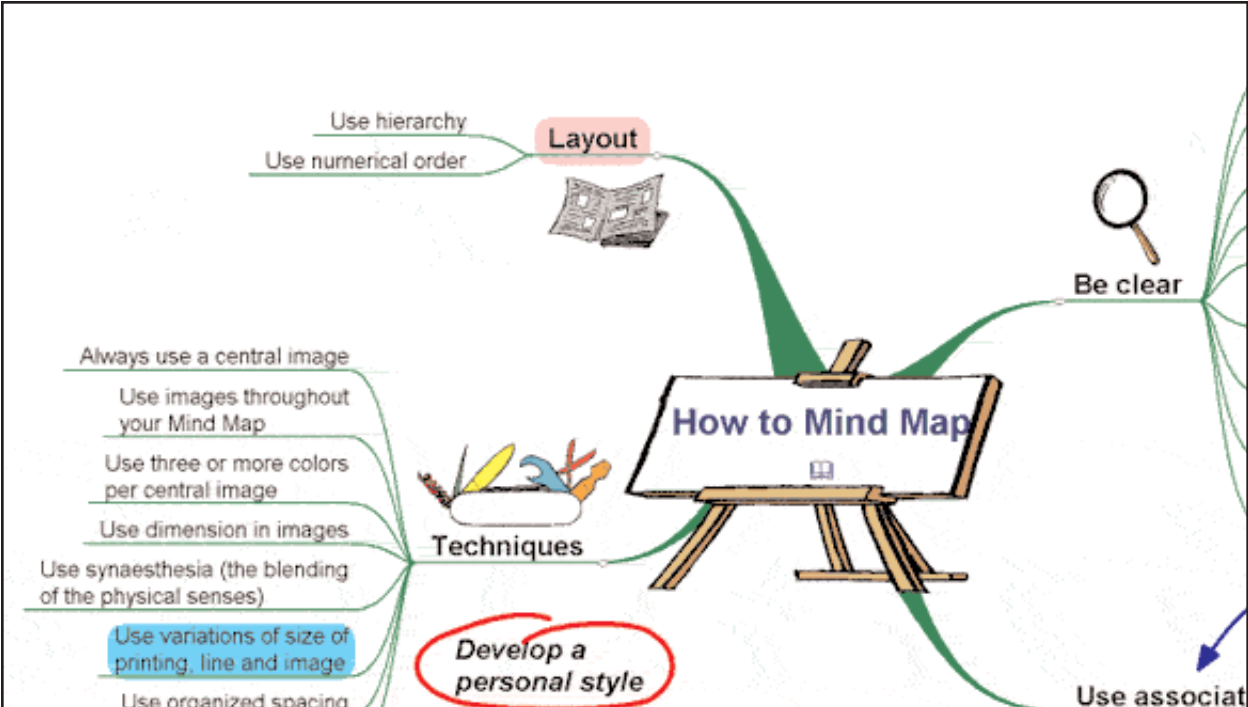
Use hierarchy
Use numerical order
Layout

Be clear

Always use a central image
Use images throughout your Mind Map
Use three or more colors per central image
Use dimension in images
Use synaesthesia (the blending of the physical senses)
Use variations of size of printing, line and image
Use organized spacing

Techniques

How to Mind Map

Develop a personal style

Use associat